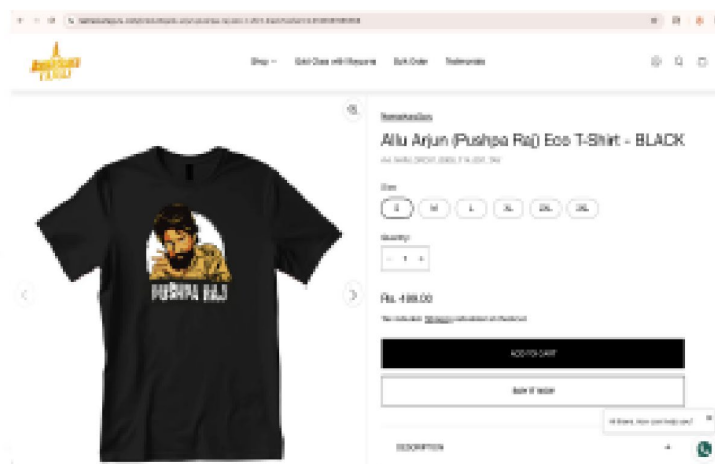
Shop
Gold Class with Rajeeve
Bulk Order
Testimonials

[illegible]

Allu Arjun (Pushpa Raj) Eco T-Shirt - BLACK

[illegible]

Size

S
M
L
XL
2XL
3XL

Quantity

-
1
+

PUSHPA RAJ

Rs. 499.00

Tax included. Shipping calculated at checkout.

ADD TO CART

BUY IT NOW

Hi there, how can I help you?

DESCRIPTION